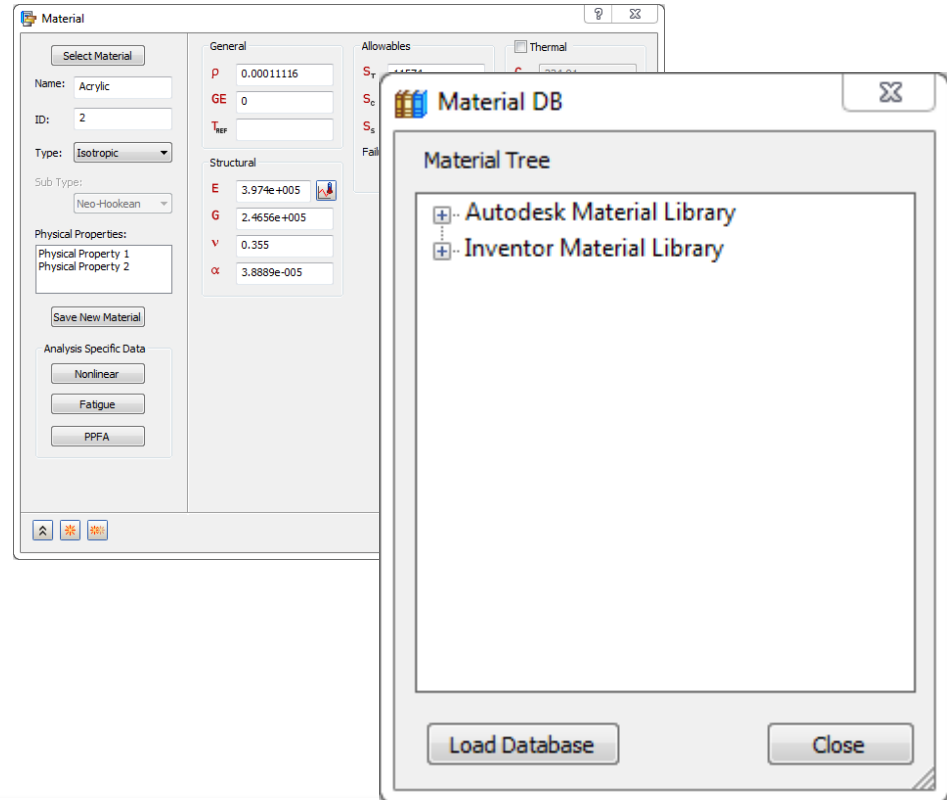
Material

Select Material

Name: Acrylic

ID: 2

Type: Isotropic

Sub Type:

Neo-Hookean

Physical Properties:

Physical Property 1
Physical Property 2

Save New Material

Analysis Specific Data

Nonlinear

Fatigue

PPFA

General

ρ 0.00011116

GE 0

$T_{REF}$

Structural

E 3.974e+005

G 2.4656e+005

ν 0.355

α 3.8889e-005

Allowables

$S_T$ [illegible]

$S_C$

$S_S$

Fail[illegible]

Thermal

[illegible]

Material DB

Material Tree

Autodesk Material Library

Inventor Material Library

Load Database

Close